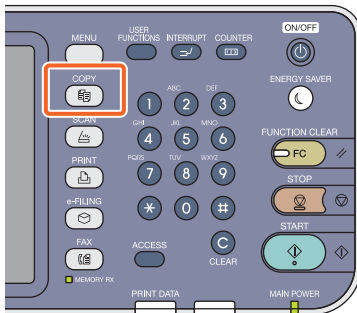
MENU
USER FUNCTIONS
INTERRUPT
COUNTER
ON/OFF
COPY
ENERGY SAVER
1
ABC 2
DEF 3
SCAN
GHI 4
JKL 5
MNO 6
FUNCTION CLEAR
FC
PRINT
PQRS 7
TUV 8
WXYZ 9
STOP
e-FILING
*
0
#
START
FAX
ACCESS
C
CLEAR
MEMORY RX
PRINT DATA
MAIN POWER